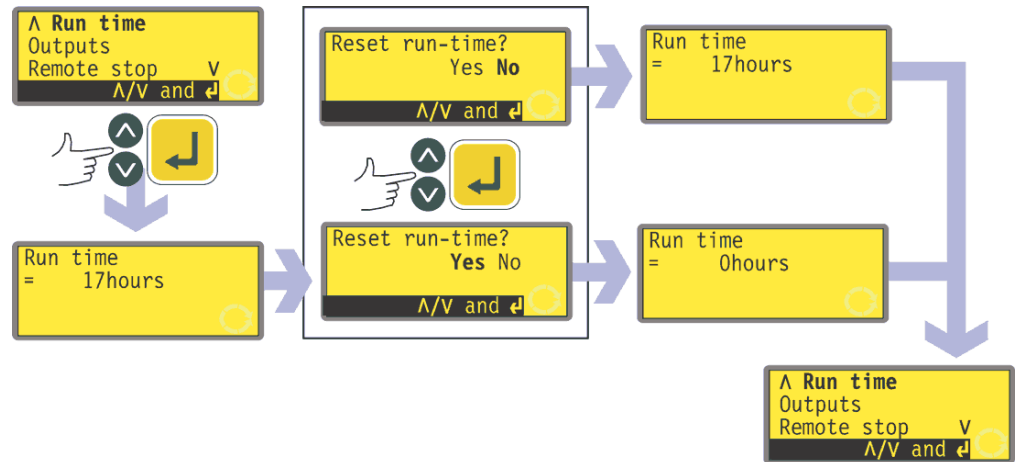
Λ **Run time**
Outputs
Remote stop V
Λ/V and ↵

Run time
= 17hours

Reset run-time?
Yes **No**
Λ/V and ↵

Reset run-time?
**Yes** No
Λ/V and ↵

Run time
= 17hours

Run time
= 0hours

Λ **Run time**
Outputs
Remote stop V
Λ/V and ↵